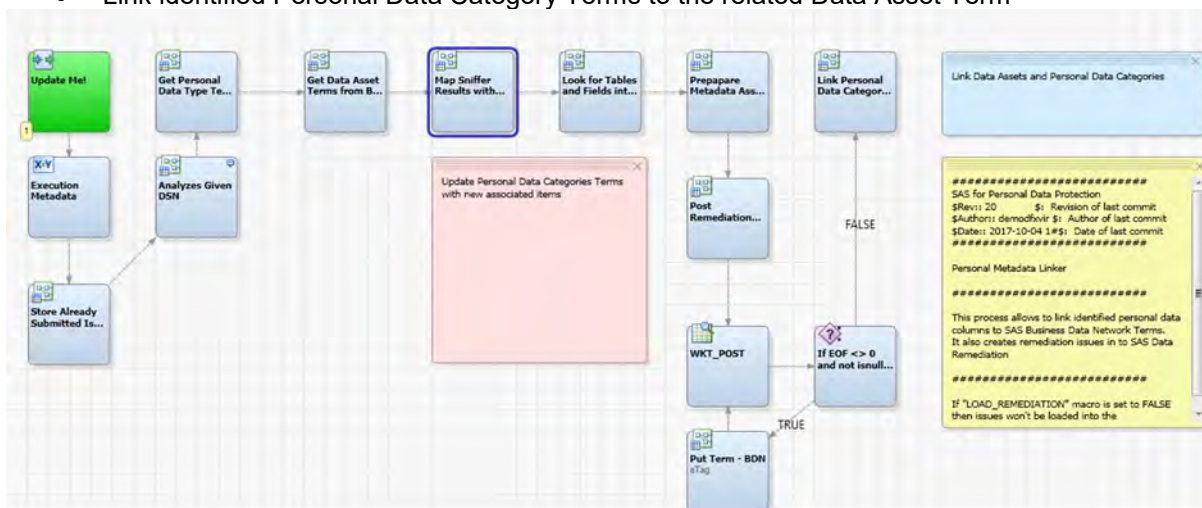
- Link Identified Personal Data Category Terms to the related Data Asset Term

Update Me!

1

Get Personal Data Type Te...

Get Data Asset Terms from B...

Map Sniffer Results with...

Look for Tables and Fields int...

Prepapare Metadata Ass...

Link Personal Data Categor...

Link Data Assets and Personal Data Categories

Execution Metadata

Analyzes Given DSN

Update Personal Data Categories Terms with new associated items

Post Remediation...

FALSE

############################
SAS for Personal Data Protection
$Rev:: 20 $: Revision of last commit
$Author:: demodfxvir $: Author of last commit
$Date:: 2017-10-04 1#$: Date of last commit
############################

Personal Metadata Linker

############################

This process allows to link identified personal data columns to SAS Business Data Network Terms. It also creates remediation issues in to SAS Data Remediation

############################

If "LOAD_REMEDIATION" macro is set to FALSE then issues won't be loaded into the

Store Already Submitted Is...

WKT_POST

If EOF <> 0 and not isnull...

TRUE

Put Term - BDN
aTag